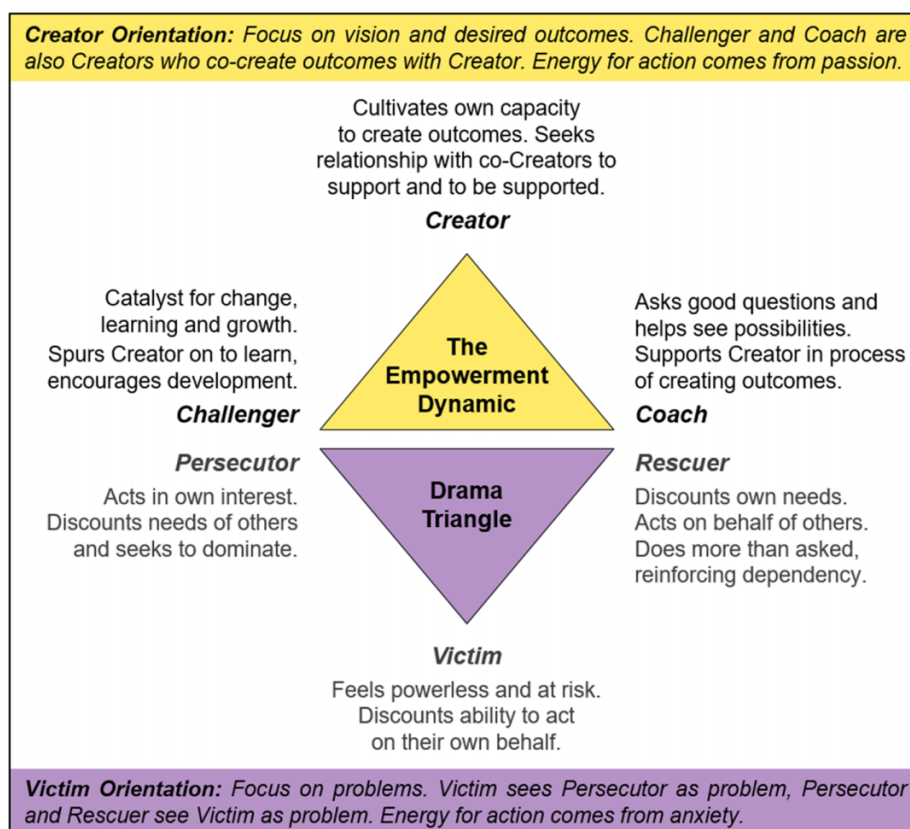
Creator Orientation: Focus on vision and desired outcomes. Challenger and Coach are also Creators who co-create outcomes with Creator. Energy for action comes from passion.

Cultivates own capacity to create outcomes. Seeks relationship with co-Creators to support and to be supported.

Creator

Catalyst for change, learning and growth. Spurs Creator on to learn, encourages development.

Challenger

The Empowerment Dynamic

Asks good questions and helps see possibilities. Supports Creator in process of creating outcomes.

Coach

Persecutor

Acts in own interest. Discounts needs of others and seeks to dominate.

Drama Triangle

Rescuer

Discounts own needs. Acts on behalf of others. Does more than asked, reinforcing dependency.

Victim

Feels powerless and at risk. Discounts ability to act on their own behalf.

Victim Orientation: Focus on problems. Victim sees Persecutor as problem, Persecutor and Rescuer see Victim as problem. Energy for action comes from anxiety.